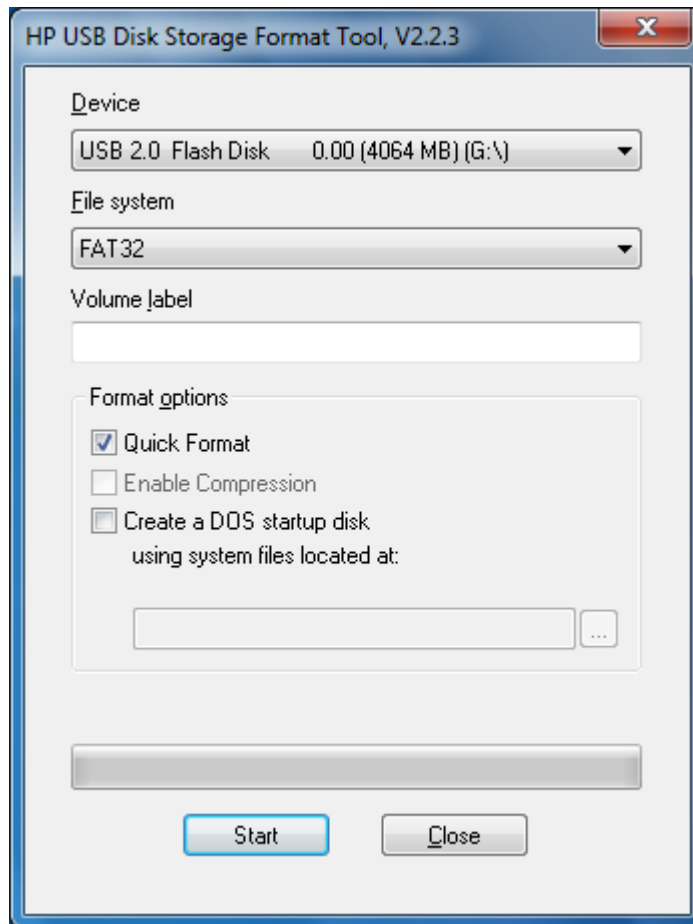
HP USB Disk Storage Format Tool, V2.2.3

Device

USB 2.0 Flash Disk 0.00 (4064 MB) (G:\)

File system

FAT32

Volume label

Format options

Quick Format

Enable Compression

Create a DOS startup disk using system files located at:

...

Start

Close